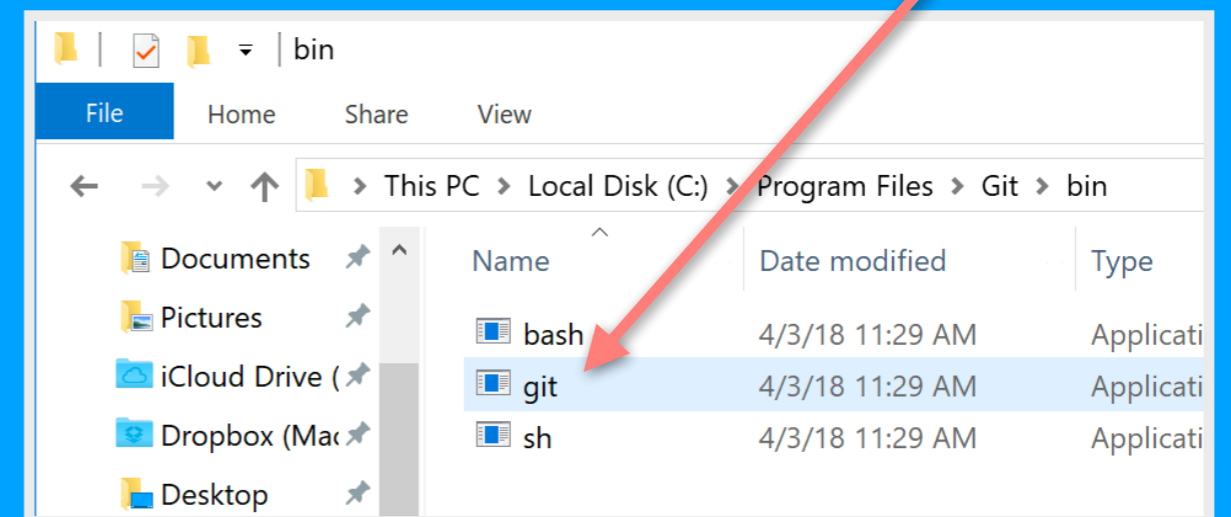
bin

File | Home | Share | View

This PC > Local Disk (C:) > Program Files > Git > bin

Documents
Pictures
iCloud Drive (
Dropbox (Ma
Desktop

| Name | Date modified | Type |
|---|---|---|
| bash | 4/3/18 11:29 AM | Applicati |
| git | 4/3/18 11:29 AM | Applicati |
| sh | 4/3/18 11:29 AM | Applicati |